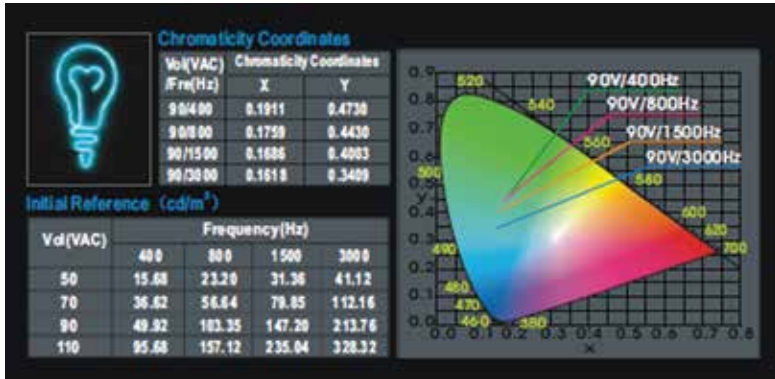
Chromaticity Coordinates

| Vol(VAC) /Fre(Hz) | Chromaticity Coordinates X | Y |
|---|---|---|
| 90/400 | 0.1911 | 0.4730 |
| 90/800 | 0.1759 | 0.4430 |
| 90/1500 | 0.1686 | 0.4003 |
| 90/3000 | 0.1618 | 0.3409 |

Initial Reference (cd/m²)

| Vol(VAC) | Frequency(Hz) 400 | 800 | 1500 | 3000 |
|---|---|---|---|---|
| 50 | 15.68 | 23.20 | 31.36 | 41.12 |
| 70 | 36.62 | 56.64 | 79.85 | 112.16 |
| 90 | 49.92 | 103.35 | 147.20 | 213.76 |
| 110 | 95.68 | 157.12 | 235.04 | 328.32 |

0.9
0.8
0.7
0.6
0.5
0.4
0.3
0.2
0.1
0.0
y
520
540
560
500
580
600
620
700
490
480
470
460
380
0.0 0.1 0.2 0.3 0.4 0.5 0.6 0.7 0.8
x
90V/400Hz
90V/800Hz
90V/1500Hz
90V/3000Hz